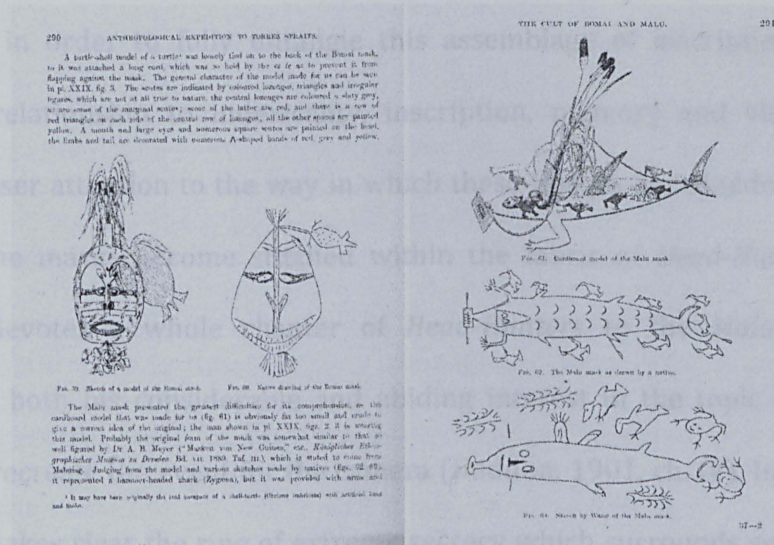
290 ANTHROPOLOGICAL EXPEDITION TO TORRES STRAITS.

A turtle-shell model of a turtle was loosely tied on to the back of the Bomai mask, to it was attached a long cord, which was so held by the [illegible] as to prevent it from flapping against the mask. The general character of the model made for us can be seen in pl. XXIX. fig. 3. The scutes are indicated by coloured lozenges, triangles and irregular figures, which are not at all true to nature, the central lozenges are coloured a slaty grey, as are some of the marginal scutes; some of the latter are red, and there is a row of red triangles on each side of the central row of lozenges, all the other spaces are painted yellow. A mouth and large eyes and numerous square spots are painted on the head, the limbs and tail are decorated with numerous A-shaped bands of red, grey and yellow.

FIG. 59. Sketch of a model of the Bomai mask. FIG. 60. Native drawing of the Bomai mask.

The Malu mask presented the greatest difficulties for its comprehension, as the cardboard model that was made for us (fig. 61) is obviously far too small and crude to give a correct idea of the original; the man shown in pl. XXIX. fig. 2 is wearing this model. Probably the original form of the mask was somewhat similar to that so well figured by Dr A. B. Meyer ("Masken von Neu Guinea," etc., Königlichen Ethnographischen Museums zu Dresden. Bd. vii. 1889. Taf. xi.) which is stated to come from Mabuiag. Judging from the model and various sketches made by natives (figs. 62, 63), it represented a hammer-headed shark (Zygaena), but it was provided with arms and

¹ It may have been originally the real carapace of a shell-turtle (Chelone imbricata) with artificial head and limbs.

THE CULT OF BOMAI AND MALU. 291

FIG. 61. Cardboard model of the Malu mask.

FIG. 62. The Malu mask as drawn by a native.

FIG. 63. Sketch by Wano of the Malu mask.

37—2